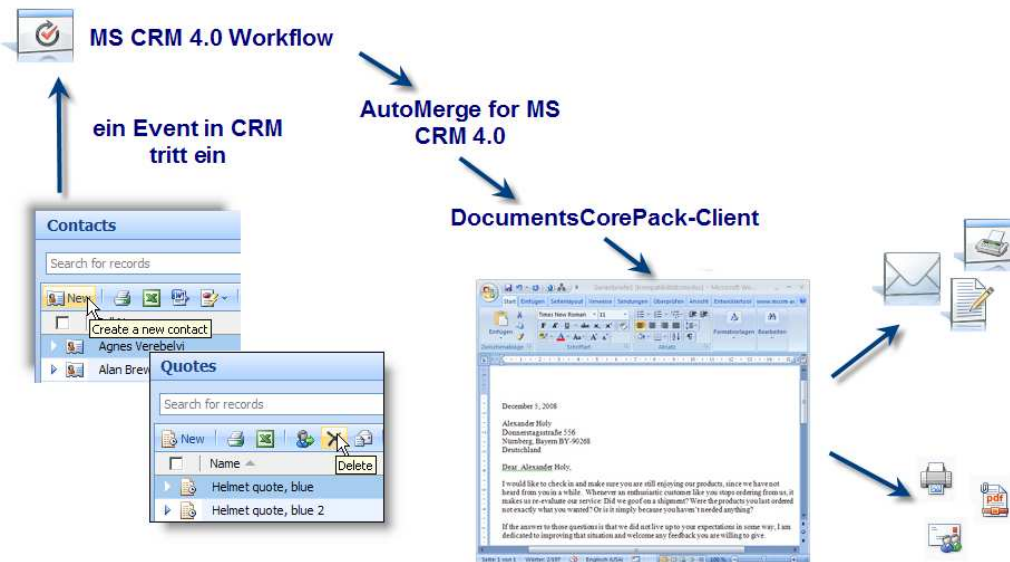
MS CRM 4.0 Workflow

ein Event in CRM tritt ein

AutoMerge for MS CRM 4.0

DocumentsCorePack-Client

Contacts

Search for records

New

Create a new contact

Agnes Verebelyi

Alan Brew

Quotes

Search for records

New

Delete

Name

Helmet quote, blue

Helmet quote, blue 2

December 5, 2008

Alexander Holy
Donnerstagstraße 556
Nürnberg, Bayern BY-90268
Deutschland

Dear Alexander Holy,

I would like to check in and make sure you are still enjoying our products, since we have not heard from you in a while. Whenever an enthusiastic customer like you stops ordering from us, it makes us re-evaluate our service: Did we goof on a shipment? Were the products you last ordered not exactly what you wanted? Or is it simply because you haven't needed anything?

If the answer to those questions is that we did not live up to your expectations in some way, I am dedicated to improving that situation and welcome any feedback you are willing to give.